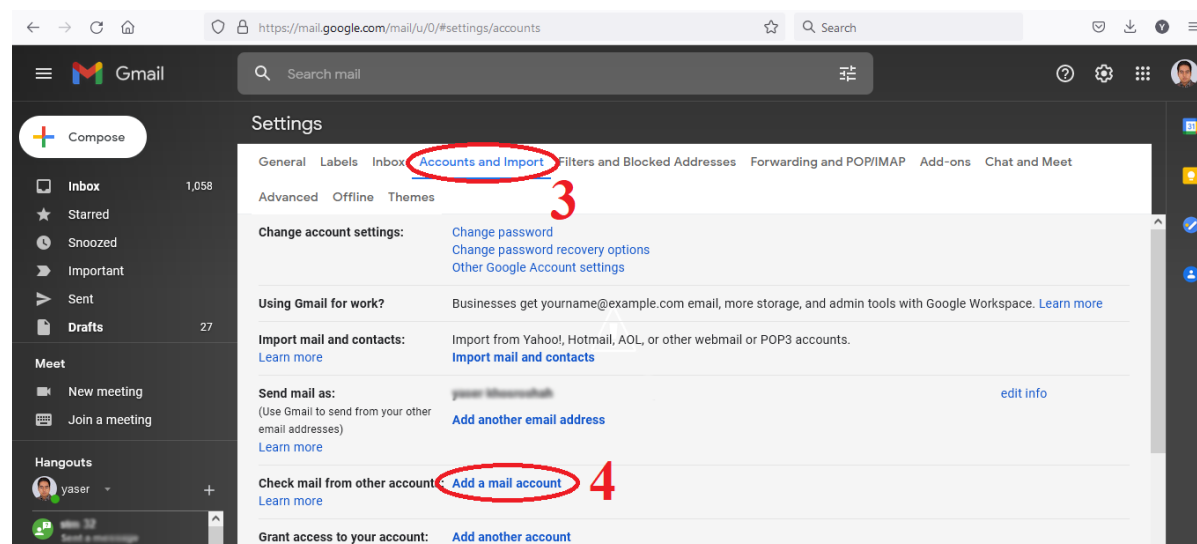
https://mail.google.com/mail/u/0/#settings/accounts

Search

Gmail

Search mail

Compose

Inbox 1,058

Starred

Snoozed

Important

Sent

Drafts 27

Meet

New meeting

Join a meeting

Hangouts

yaser

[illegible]

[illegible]

Settings

General Labels Inbox Accounts and Import Filters and Blocked Addresses Forwarding and POP/IMAP Add-ons Chat and Meet

Advanced Offline Themes

3

Change account settings: Change password
Change password recovery options
Other Google Account settings

Using Gmail for work? Businesses get yourname@example.com email, more storage, and admin tools with Google Workspace. Learn more

Import mail and contacts: Import from Yahoo!, Hotmail, AOL, or other webmail or POP3 accounts.
Learn more
Import mail and contacts

Send mail as: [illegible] edit info
(Use Gmail to send from your other email addresses)
Add another email address
Learn more

Check mail from other accounts: Add a mail account 4
Learn more

Grant access to your account: Add another account